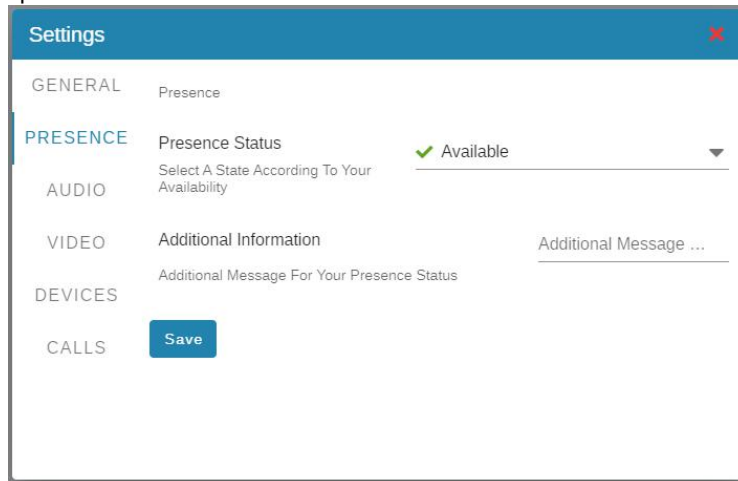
Settings

GENERAL
PRESENCE
AUDIO
VIDEO
DEVICES
CALLS

Presence

Presence Status
Select A State According To Your Availability

Available

Additional Information
Additional Message For Your Presence Status

Additional Message ...

Save